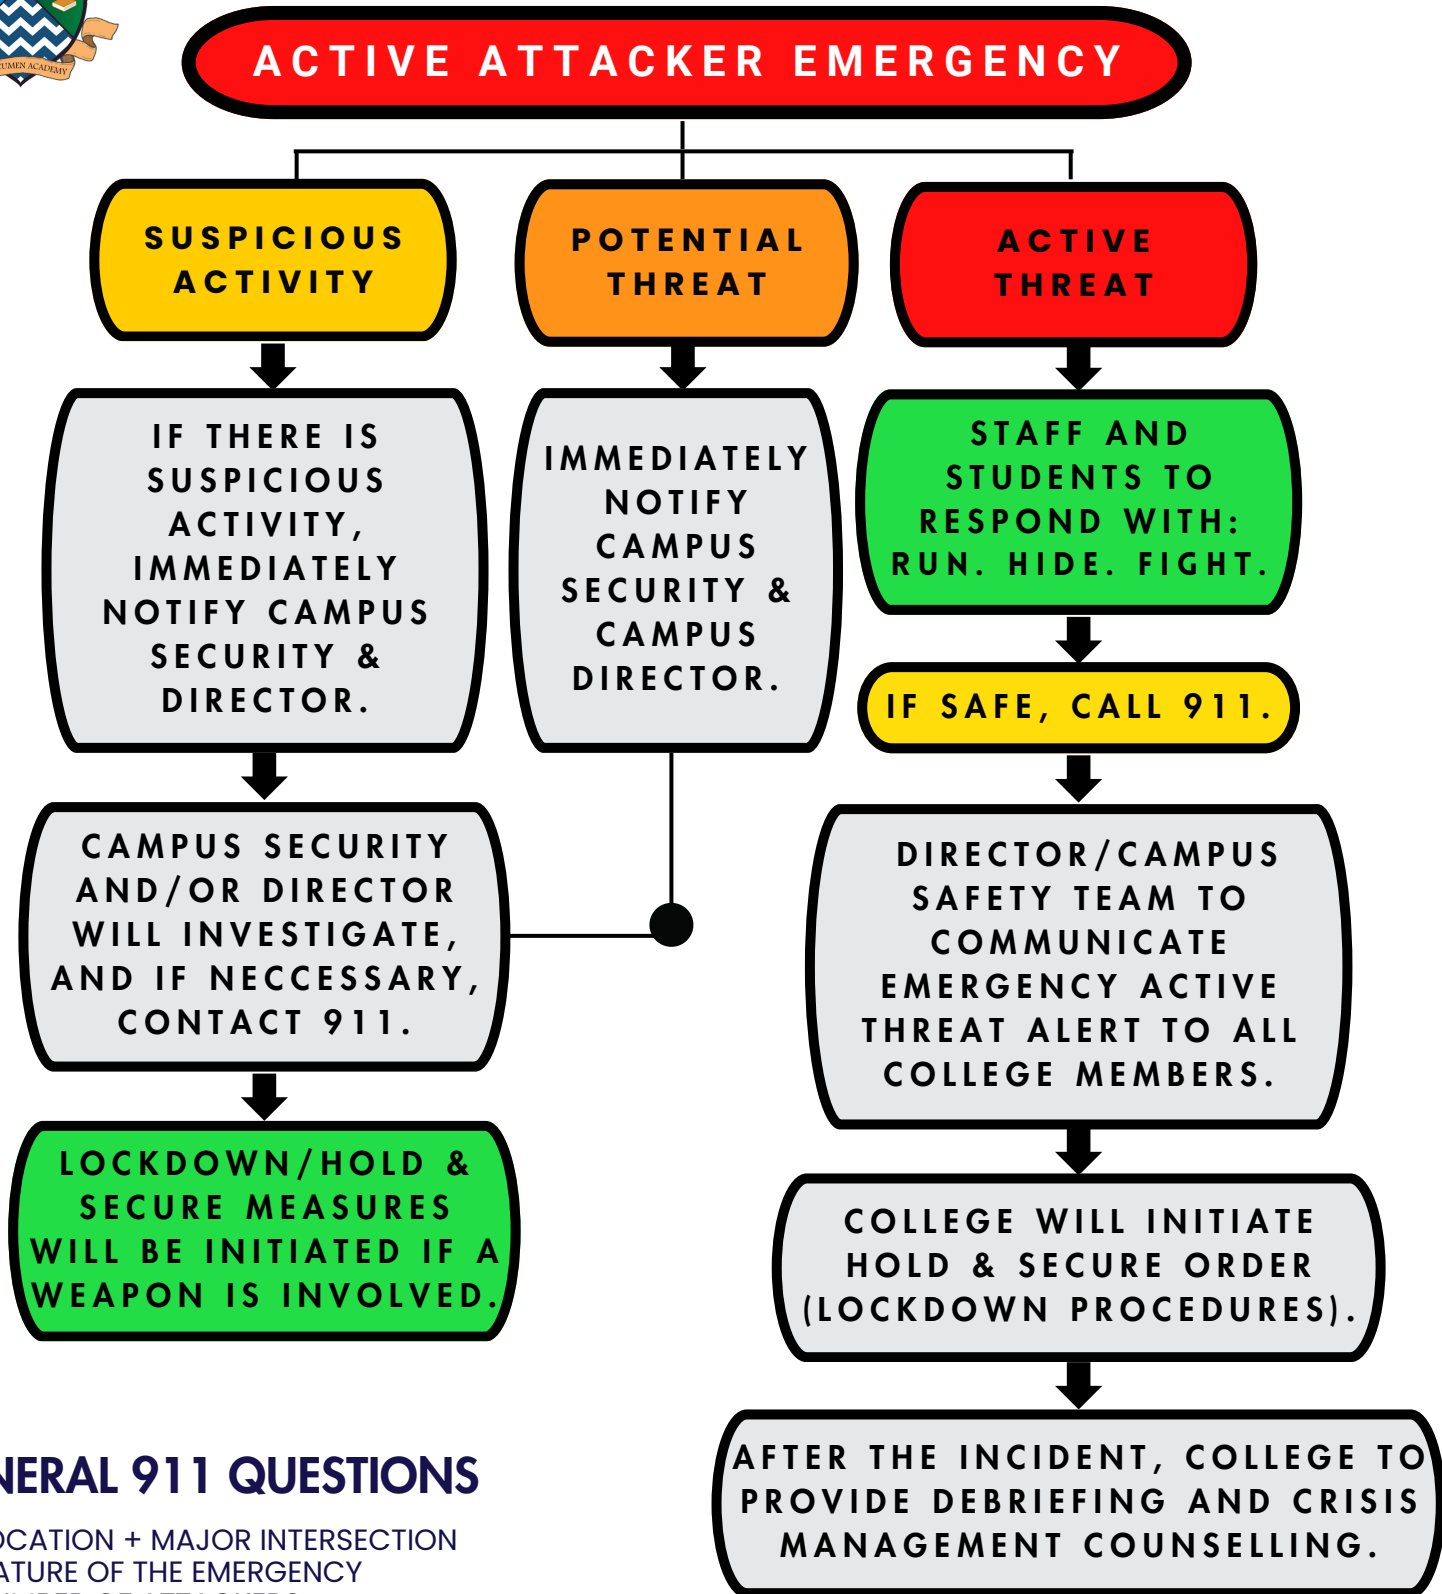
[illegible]UMEN ACADEMY

ACTIVE ATTACKER EMERGENCY

SUSPICIOUS ACTIVITY

POTENTIAL THREAT

ACTIVE THREAT

IF THERE IS SUSPICIOUS ACTIVITY, IMMEDIATELY NOTIFY CAMPUS SECURITY & DIRECTOR.

IMMEDIATELY NOTIFY CAMPUS SECURITY & CAMPUS DIRECTOR.

STAFF AND STUDENTS TO RESPOND WITH: RUN. HIDE. FIGHT.

IF SAFE, CALL 911.

CAMPUS SECURITY AND/OR DIRECTOR WILL INVESTIGATE, AND IF NECCESSARY, CONTACT 911.

DIRECTOR/CAMPUS SAFETY TEAM TO COMMUNICATE EMERGENCY ACTIVE THREAT ALERT TO ALL COLLEGE MEMBERS.

LOCKDOWN/HOLD & SECURE MEASURES WILL BE INITIATED IF A WEAPON IS INVOLVED.

COLLEGE WILL INITIATE HOLD & SECURE ORDER (LOCKDOWN PROCEDURES).

AFTER THE INCIDENT, COLLEGE TO PROVIDE DEBRIEFING AND CRISIS MANAGEMENT COUNSELLING.

NERAL 911 QUESTIONS

OCATION + MAJOR INTERSECTION
ATURE OF THE EMERGENCY
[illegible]